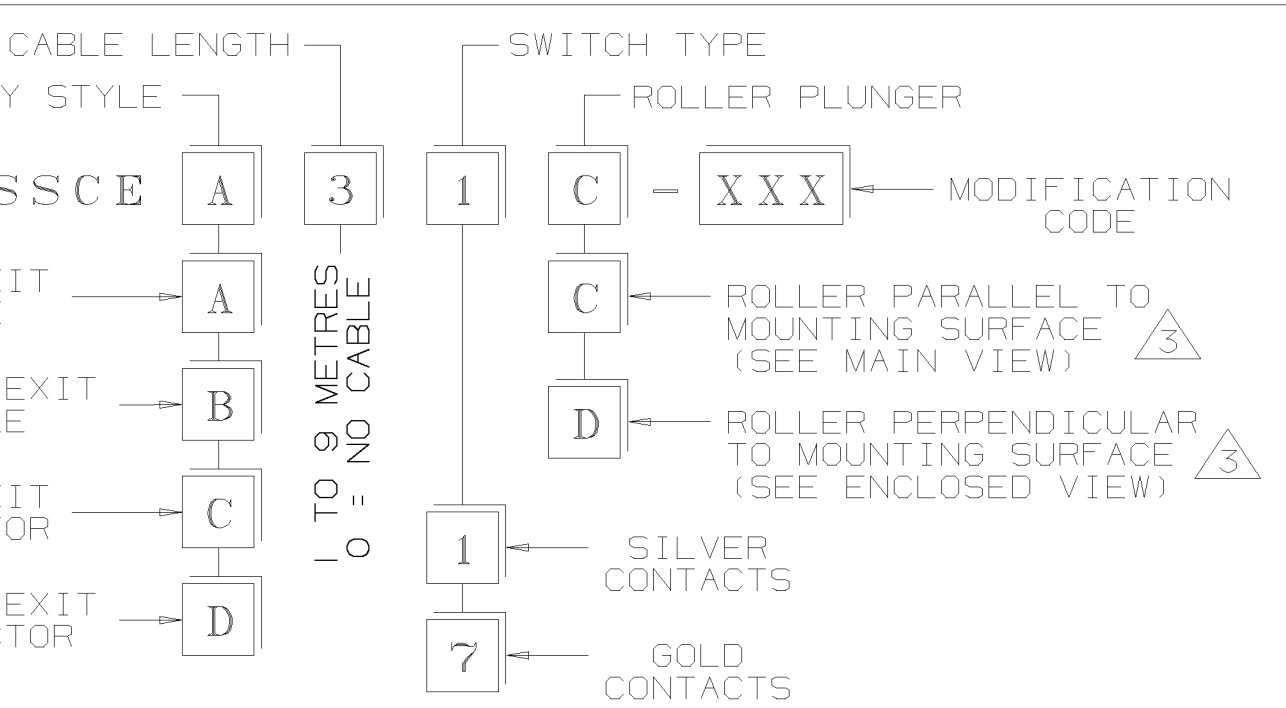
CABLE LENGTH

Y STYLE

SWITCH TYPE

ROLLER PLUNGER

SSCE A 3 1 C – XXX

MODIFICATION CODE

IT

A

EXIT
E

B

IT
OR

C

EXIT
TOR

D

1 TO 9 METRES
0 = NO CABLE

C

ROLLER PARALLEL TO MOUNTING SURFACE (SEE MAIN VIEW) 3

D

ROLLER PERPENDICULAR TO MOUNTING SURFACE (SEE ENCLOSED VIEW) 3

1

SILVER CONTACTS

7

GOLD CONTACTS